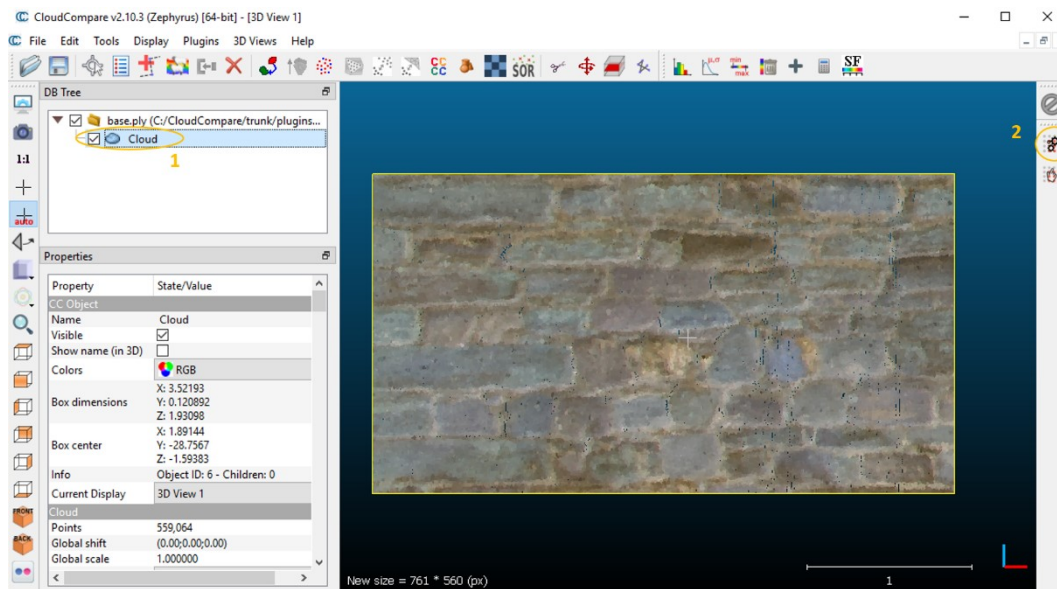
CloudCompare v2.10.3 (Zephyrus) [64-bit] - [3D View 1]

File Edit Tools Display Plugins 3D Views Help

CC SOR SF

DB Tree

base.ply (C:/CloudCompare/trunk/plugins...

Cloud

1

2

1:1

auto

Properties

| Property | State/Value |
|---|---|
| CC Object | |
| Name | Cloud |
| Visible | ☑ |
| Show name (in 3D) | ☐ |
| Colors | RGB |
| Box dimensions | X: 3.52193 Y: 0.120892 Z: 1.93098 |
| Box center | X: 1.89144 Y: -28.7567 Z: -1.59383 |
| Info | Object ID: 6 - Children: 0 |
| Current Display | 3D View 1 |
| Cloud | |
| Points | 559,064 |
| Global shift | (0.00;0.00;0.00) |
| Global scale | 1.000000 |

FRONT

BACK

New size = 761 * 560 (px)

1